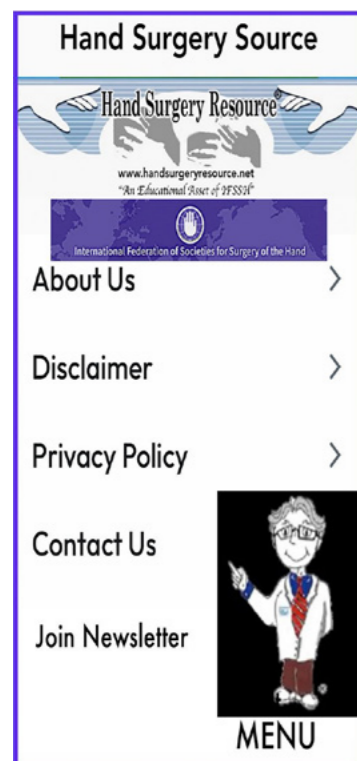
Hand Surgery Source

Hand Surgery Resource®

www.handsurgeryresource.net
"An Educational Asset of IFSSH"

International Federation of Societies for Surgery of the Hand

About Us >

Disclaimer >

Privacy Policy >

Contact Us

Join Newsletter

MENU